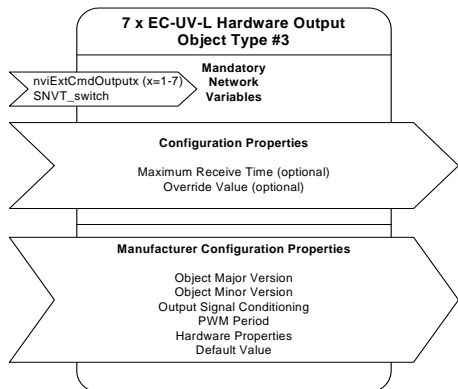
7 x EC-UV-L Hardware Output Object Type #3

nviExtCmdOutputx (x=1-7)
SNVT_switch

Mandatory Network Variables

Configuration Properties

Maximum Receive Time (optional)
Override Value (optional)

Manufacturer Configuration Properties

Object Major Version
Object Minor Version
Output Signal Conditioning
PWM Period
Hardware Properties
Default Value